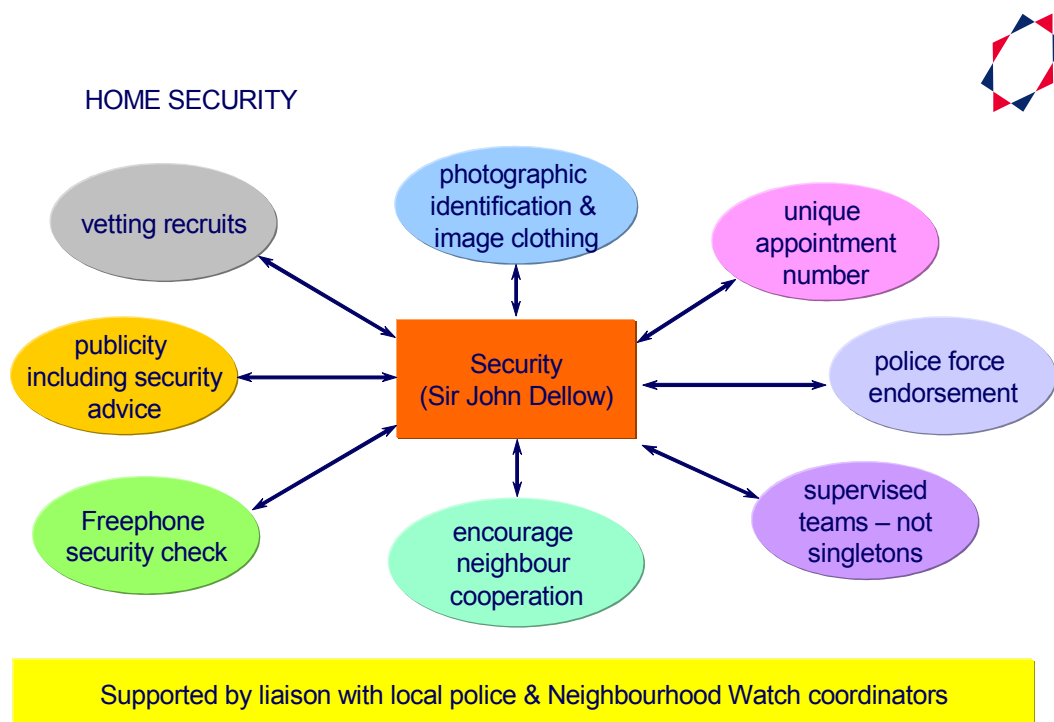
HOME SECURITY

vetting recruits

photographic identification & image clothing

unique appointment number

publicity including security advice

Security (Sir John Dellow)

police force endorsement

Freephone security check

encourage neighbour cooperation

supervised teams – not singletons

Supported by liaison with local police & Neighbourhood Watch coordinators